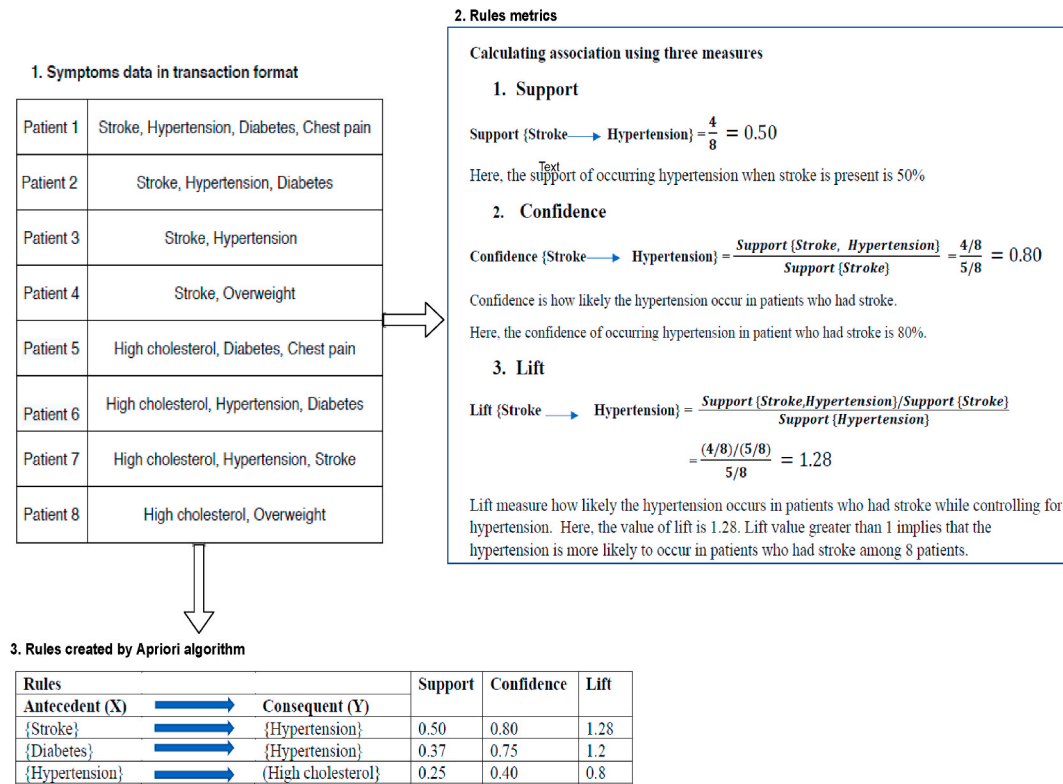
2. Rules metrics

1. Symptoms data in transaction format

| Patient 1 | Stroke, Hypertension, Diabetes, Chest pain |
|---|---|
| Patient 2 | Stroke, Hypertension, Diabetes |
| Patient 3 | Stroke, Hypertension |
| Patient 4 | Stroke, Overweight |
| Patient 5 | High cholesterol, Diabetes, Chest pain |
| Patient 6 | High cholesterol, Hypertension, Diabetes |
| Patient 7 | High cholesterol, Hypertension, Stroke |
| Patient 8 | High cholesterol, Overweight |

Calculating association using three measures

1. Support

Support {Stroke → Hypertension} = $\frac{4}{8} = 0.50$

Here, the support of occurring hypertension when stroke is present is 50%

Text

2. Confidence

Confidence {Stroke → Hypertension} = $\frac{Support\ \{Stroke,\ Hypertension\}}{Support\ \{Stroke\}} = \frac{4/8}{5/8} = 0.80$

Confidence is how likely the hypertension occur in patients who had stroke.

Here, the confidence of occurring hypertension in patient who had stroke is 80%.

3. Lift

Lift {Stroke → Hypertension} = $\frac{Support\ \{Stroke,Hypertension\}/Support\ \{Stroke\}}{Support\ \{Hypertension\}}$

$= \frac{(4/8)/(5/8)}{5/8} = 1.28$

Lift measure how likely the hypertension occurs in patients who had stroke while controlling for hypertension. Here, the value of lift is 1.28. Lift value greater than 1 implies that the hypertension is more likely to occur in patients who had stroke among 8 patients.

3. Rules created by Apriori algorithm

| Rules | | Support | Confidence | Lift |
|---|---|---|---|---|
| Antecedent (X) | Consequent (Y) | | | |
| {Stroke} | {Hypertension} | 0.50 | 0.80 | 1.28 |
| {Diabetes} | {Hypertension} | 0.37 | 0.75 | 1.2 |
| {Hypertension} | (High cholesterol} | 0.25 | 0.40 | 0.8 |